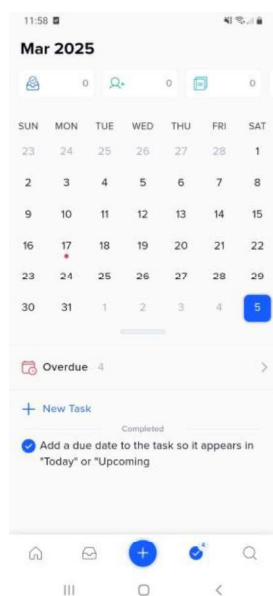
11:58

Mar 2025

0 0 0

| SUN | MON | TUE | WED | THU | FRI | SAT |
|---|---|---|---|---|---|---|
| 23 | 24 | 25 | 26 | 27 | 28 | 1 |
| 2 | 3 | 4 | 5 | 6 | 7 | 8 |
| 9 | 10 | 11 | 12 | 13 | 14 | 15 |
| 16 | 17 | 18 | 19 | 20 | 21 | 22 |
| 23 | 24 | 25 | 26 | 27 | 28 | 29 |
| 30 | 31 | 1 | 2 | 3 | 4 | 5 |

Overdue 4

+ New Task

Completed

Add a due date to the task so it appears in "Today" or "Upcoming